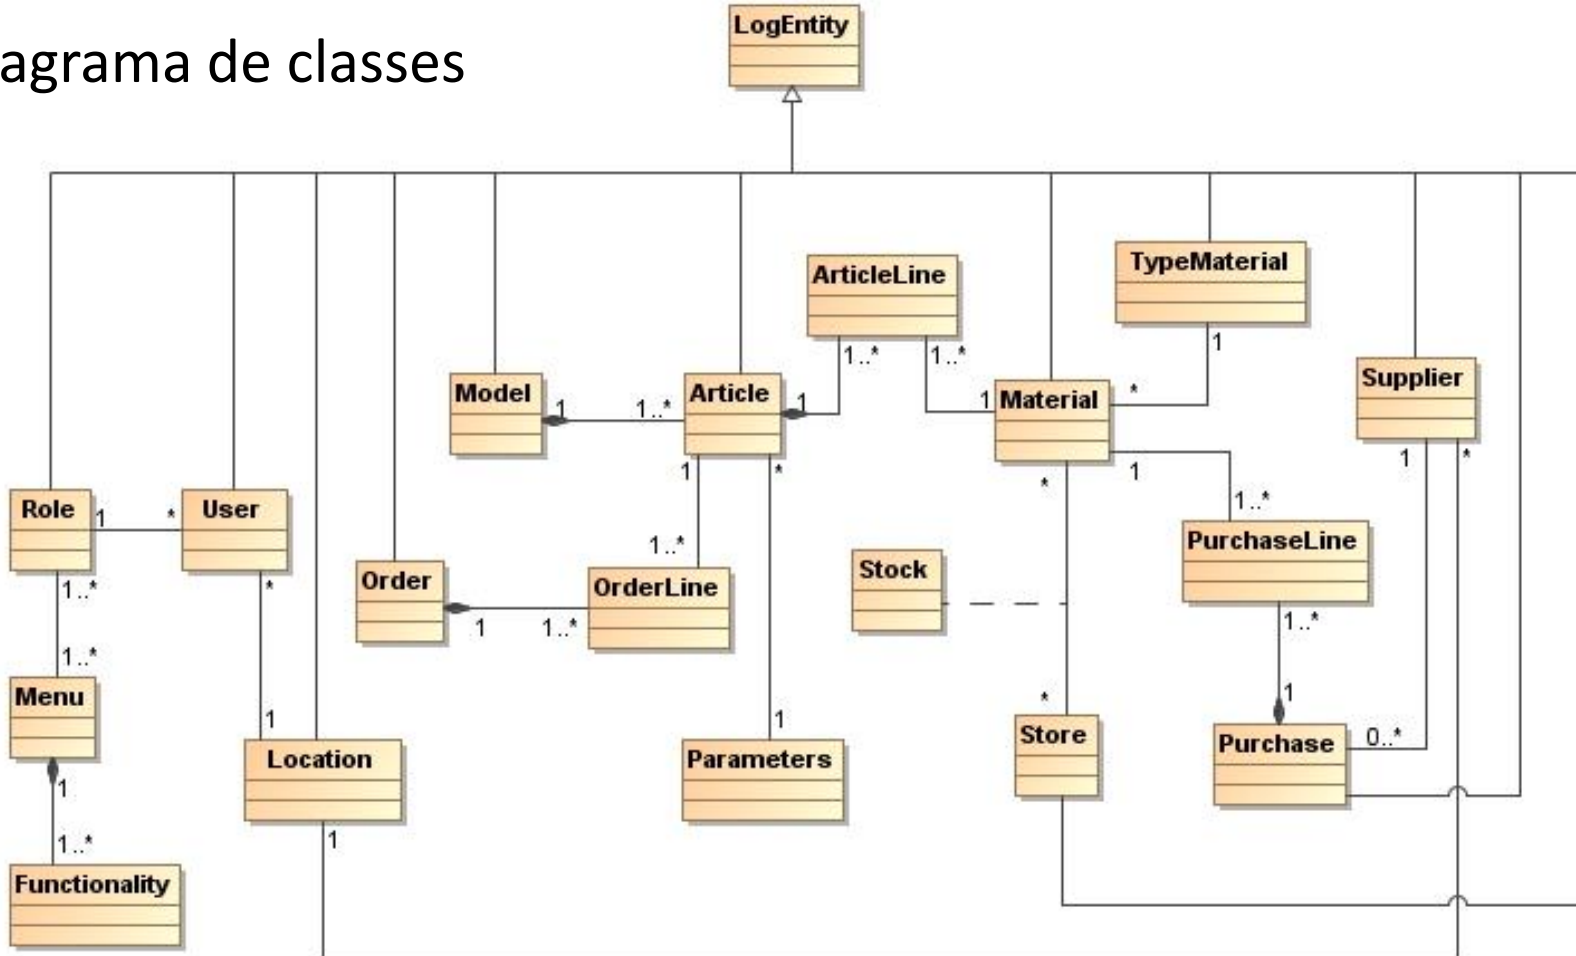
agrama de classes

LogEntity

ArticleLine

TypeMaterial

Model

Article

Material

Supplier

Role

User

Order

OrderLine

Stock

PurchaseLine

Menu

Location

Parameters

Store

Purchase

Functionality

1..*
1..*
1
1
1..*
1
1
*
1
1
*
1
1..*
1
*
1
*
1..*
*
1..*
1..*
1
1..*
1..*
1..*
1
*
1
1
1
0..*
1
1..*
1